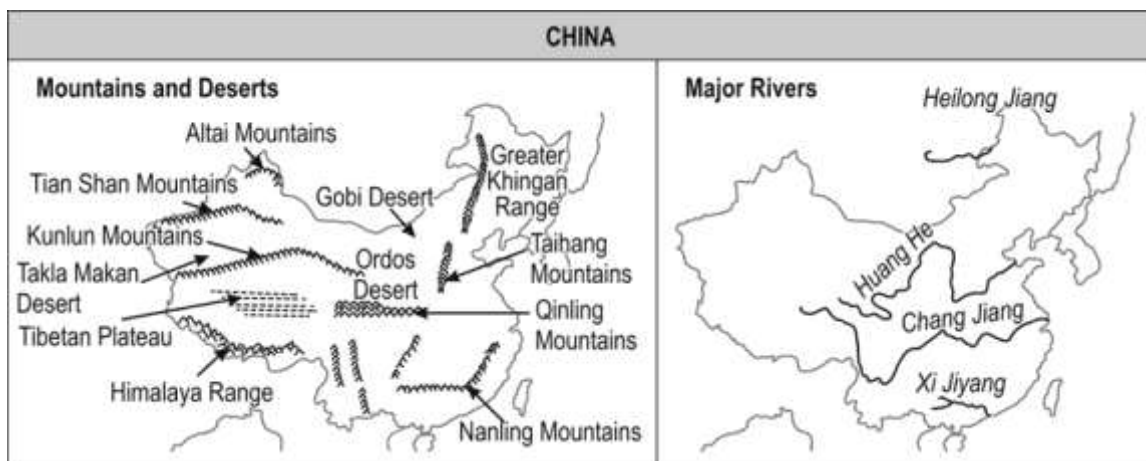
CHINA

Mountains and Deserts

Altai Mountains

Tian Shan Mountains

Gobi Desert

Greater Khingan Range

Kunlun Mountains

Taihang Mountains

Takla Makan Desert

Ordos Desert

Tibetan Plateau

Qinling Mountains

Himalaya Range

Nanling Mountains

Major Rivers

Heilong Jiang

Huang He

Chang Jiang

Xi Jiyang